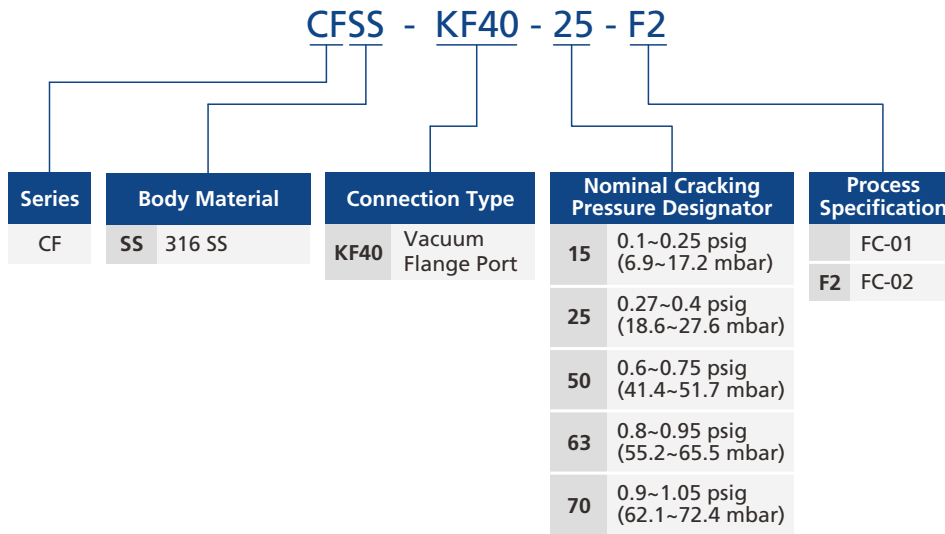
CFSS - KF40 - 25 - F2

| Series |
|---|
| CF |

| Body Material | |
|---|---|
| SS | 316 SS |

| Connection Type | |
|---|---|
| KF40 | Vacuum Flange Port |

| Nominal Cracking Pressure Designator | |
|---|---|
| 15 | 0.1~0.25 psig (6.9~17.2 mbar) |
| 25 | 0.27~0.4 psig (18.6~27.6 mbar) |
| 50 | 0.6~0.75 psig (41.4~51.7 mbar) |
| 63 | 0.8~0.95 psig (55.2~65.5 mbar) |
| 70 | 0.9~1.05 psig (62.1~72.4 mbar) |

| Process Specification | |
|---|---|
| | FC-01 |
| F2 | FC-02 |